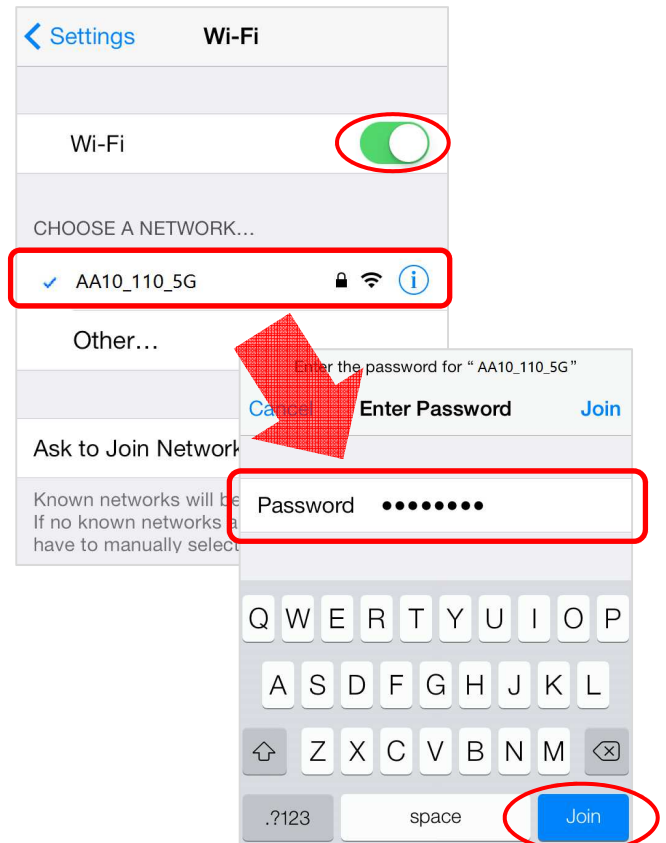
Settings Wi-Fi

Wi-Fi

CHOOSE A NETWORK...

AA10_110_5G

Other...

Ask to Join Network

Known networks will be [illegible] If no known networks a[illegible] have to manually select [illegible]

Enter the password for " AA10_110_5G"

Cancel Enter Password Join

Password ••••••••

Q W E R T Y U I O P

A S D F G H J K L

Z X C V B N M

.?123 space Join